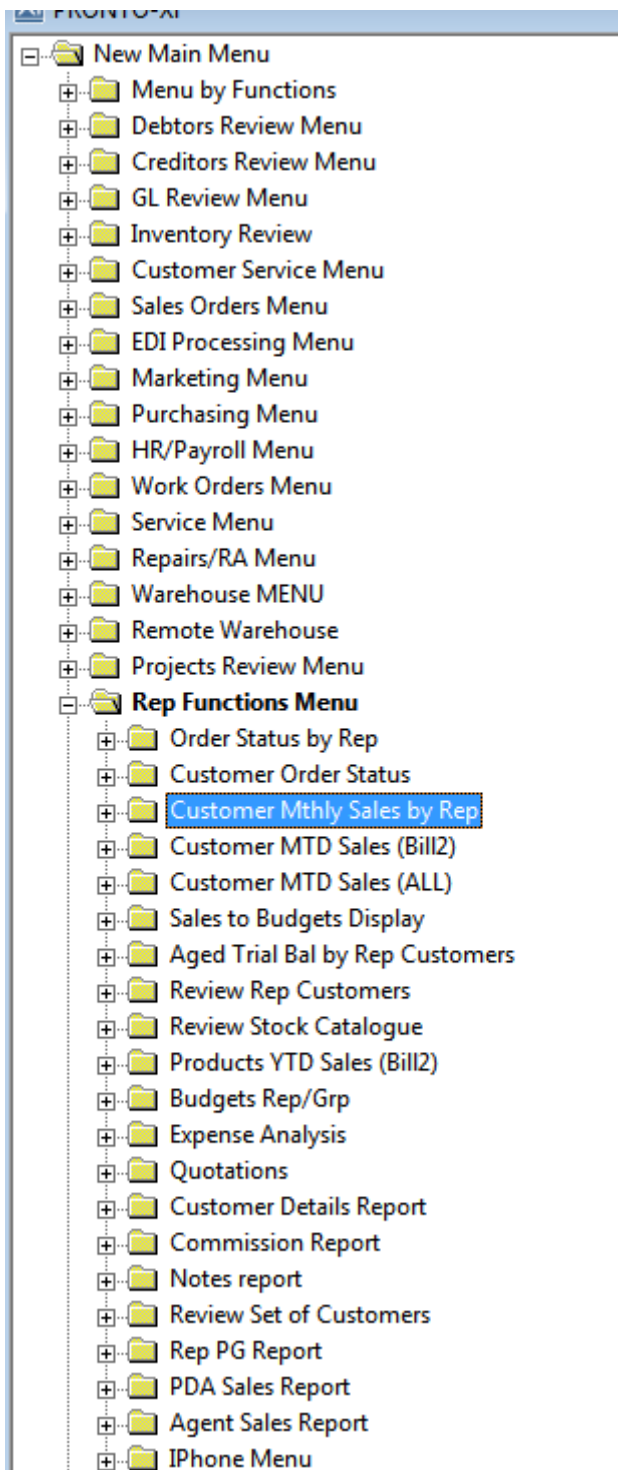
PRONTO-Xi
New Main Menu
Menu by Functions
Debtors Review Menu
Creditors Review Menu
GL Review Menu
Inventory Review
Customer Service Menu
Sales Orders Menu
EDI Processing Menu
Marketing Menu
Purchasing Menu
HR/Payroll Menu
Work Orders Menu
Service Menu
Repairs/RA Menu
Warehouse MENU
Remote Warehouse
Projects Review Menu
Rep Functions Menu
Order Status by Rep
Customer Order Status
Customer Mthly Sales by Rep
Customer MTD Sales (Bill2)
Customer MTD Sales (ALL)
Sales to Budgets Display
Aged Trial Bal by Rep Customers
Review Rep Customers
Review Stock Catalogue
Products YTD Sales (Bill2)
Budgets Rep/Grp
Expense Analysis
Quotations
Customer Details Report
Commission Report
Notes report
Review Set of Customers
Rep PG Report
PDA Sales Report
Agent Sales Report
IPhone Menu